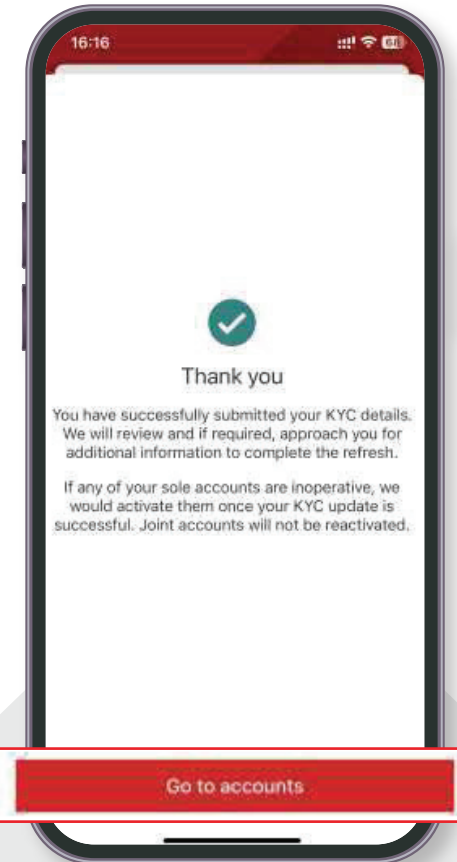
16:16

68

Thank you

You have successfully submitted your KYC details. We will review and if required, approach you for additional information to complete the refresh.

If any of your sole accounts are inoperative, we would activate them once your KYC update is successful. Joint accounts will not be reactivated.

Go to accounts